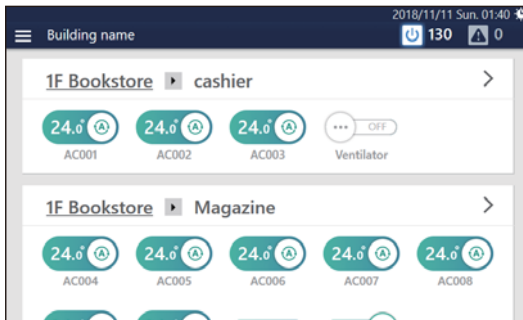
2018/11/11 Sun. 01:40

Building name

130

0

1F Bookstore cashier

24.0° Ⓐ
AC001

24.0° Ⓐ
AC002

24.0° Ⓐ
AC003

··· OFF
Ventilator

1F Bookstore Magazine

24.0° Ⓐ
AC004

24.0° Ⓐ
AC005

24.0° Ⓐ
AC006

24.0° Ⓐ
AC007

24.0° Ⓐ
AC008